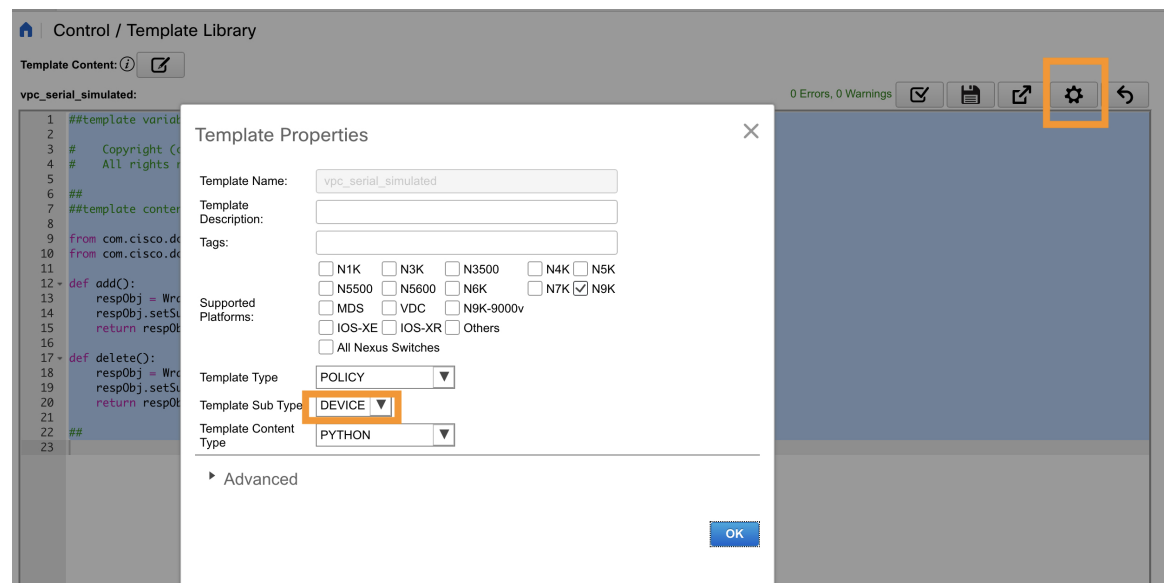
Control / Template Library

Template Content: $i$

vpc_serial_simulated:

0 Errors, 0 Warnings

1 ##template variab
2
3 # Copyright (c
4 # All rights r
5
6 ##
7 ##template conter
8
9 from com.cisco.dc
10 from com.cisco.dc
11
12 def add():
13 respObj = Wro
14 respObj.setSu
15 return respOb
16
17 def delete():
18 respObj = Wro
19 respObj.setSu
20 return respOb
21
22 ##
23

Template Properties

Template Name: vpc_serial_simulated

Template Description:

Tags:

Supported Platforms: N1K N3K N3500 N4K N5K N5500 N5600 N6K N7K N9K MDS VDC N9K-9000v IOS-XE IOS-XR Others All Nexus Switches

Template Type POLICY

Template Sub Type DEVICE

Template Content Type PYTHON

Advanced

OK